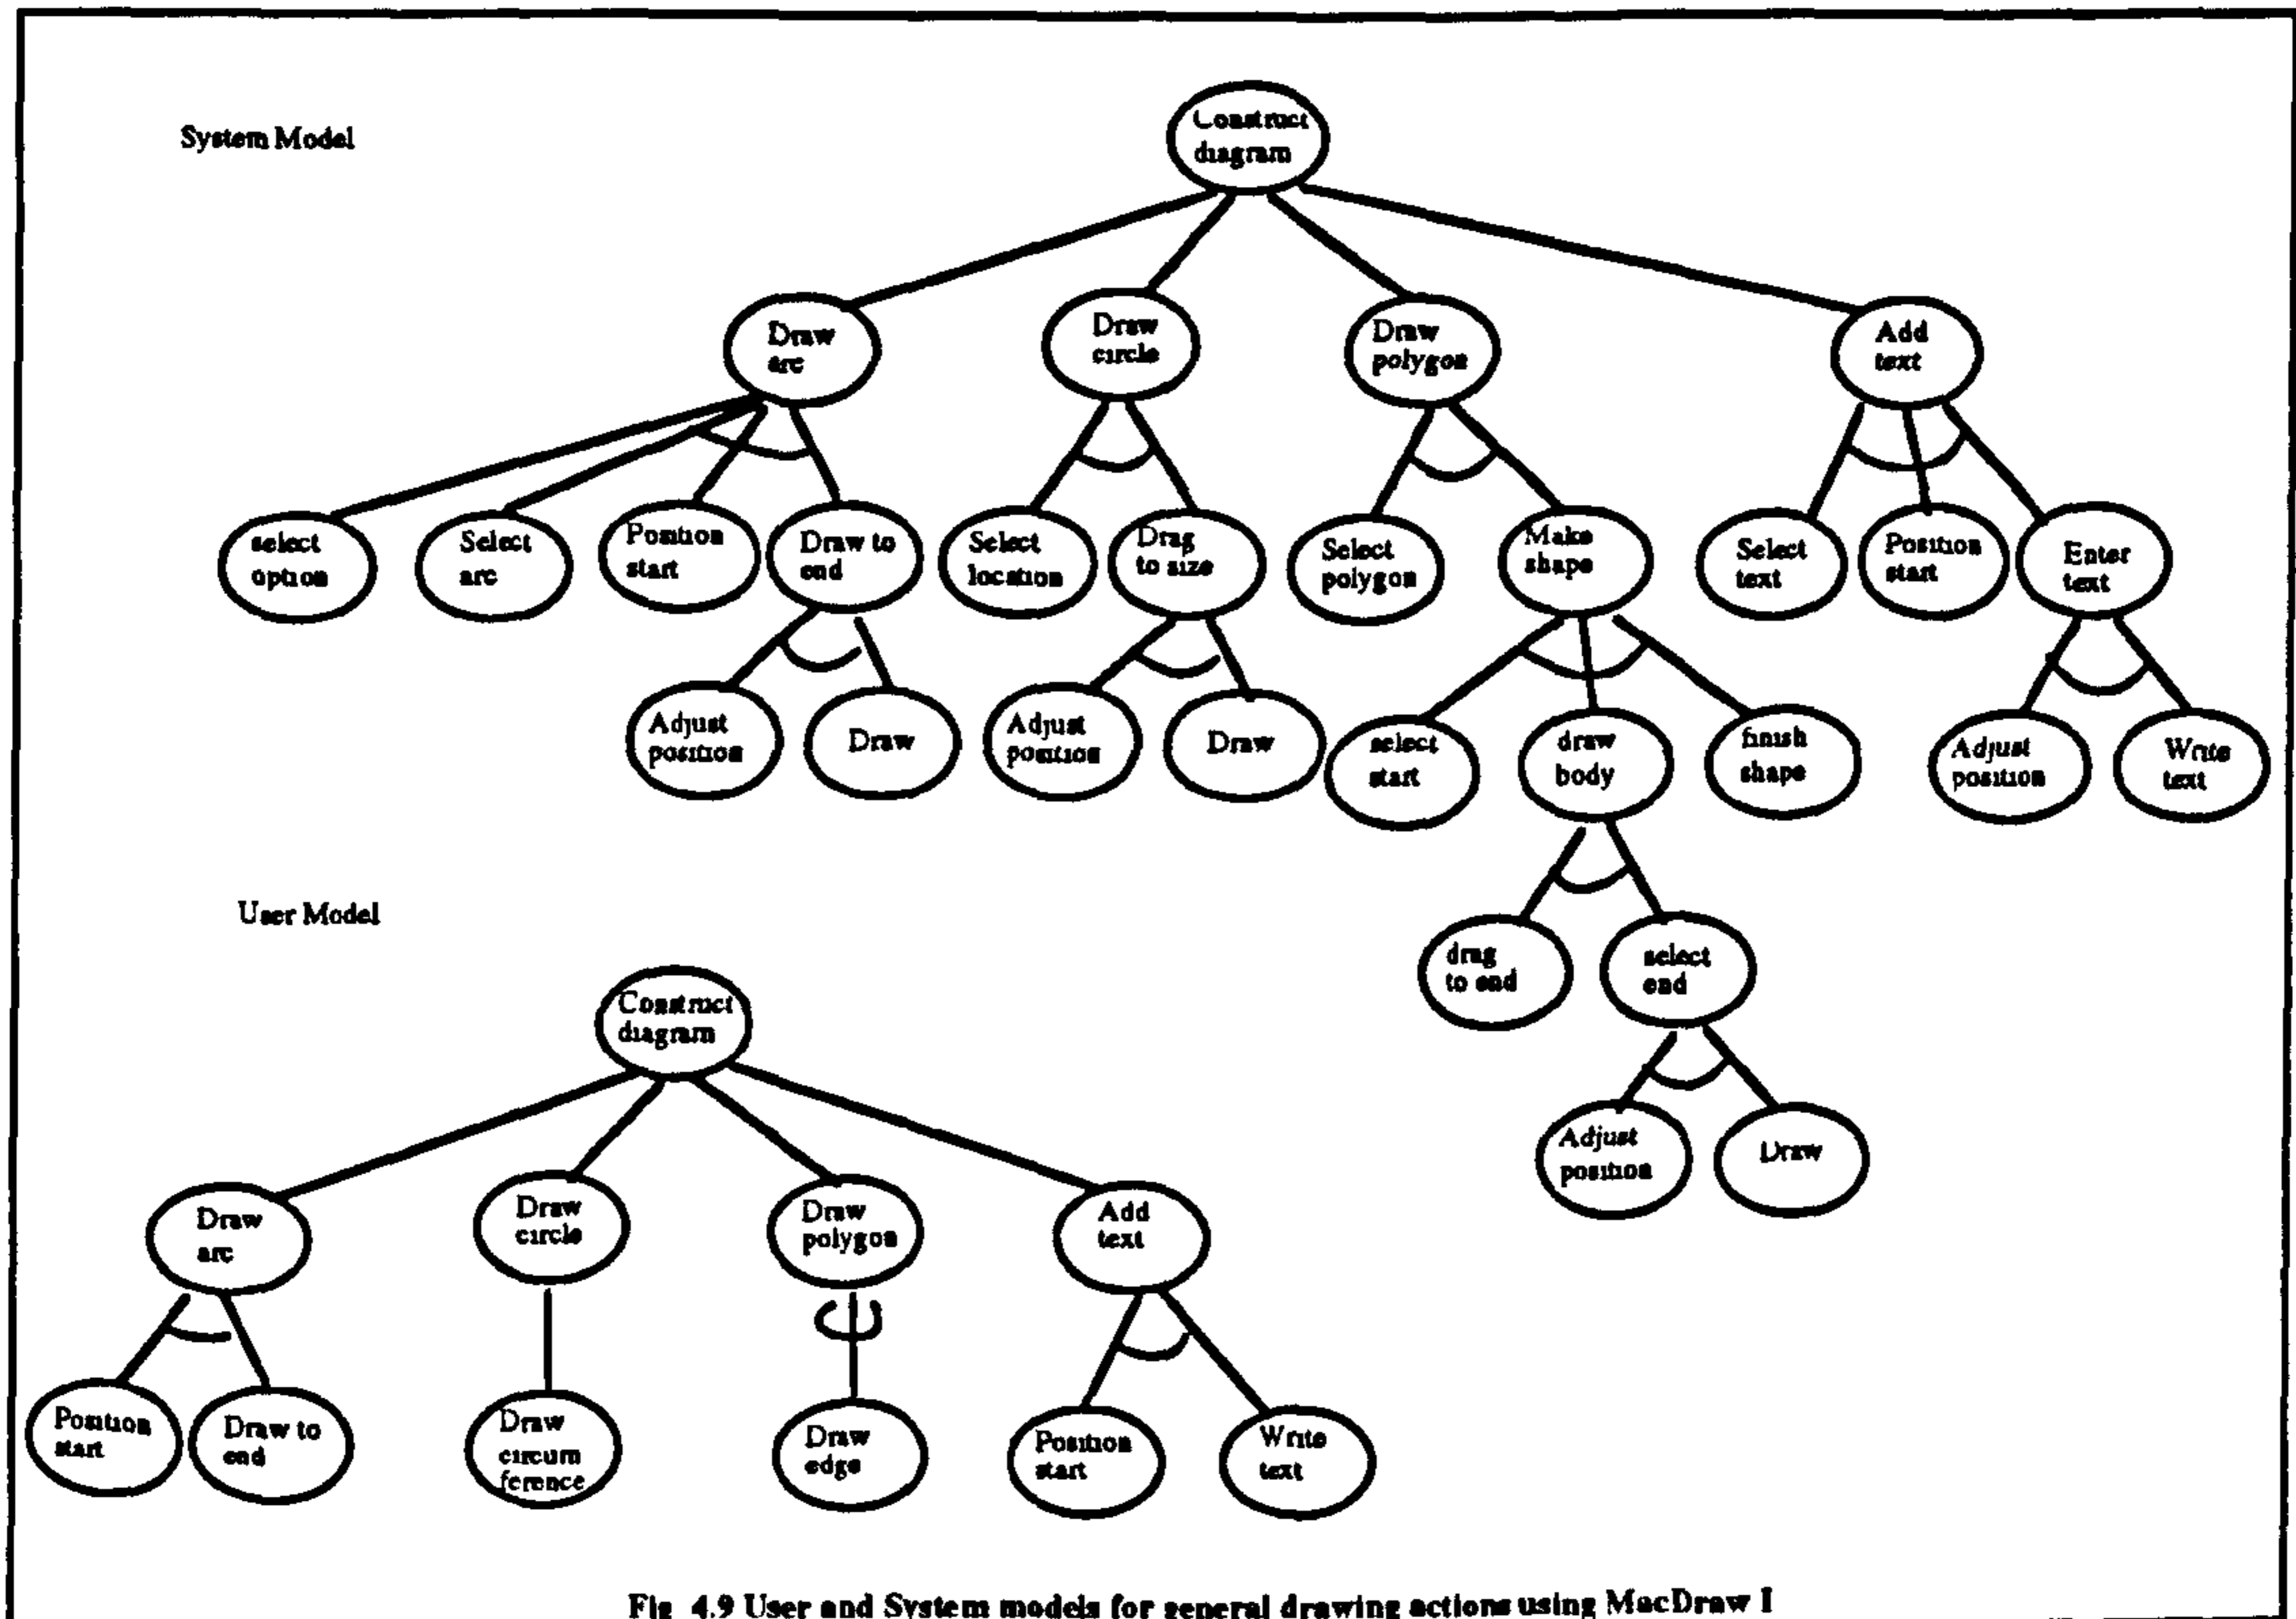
System Model

Construct diagram

Draw arc

Draw circle

Draw polygon

Add text

select option

Select arc

Position start

Draw to end

Select location

Drag to size

Select polygon

Make shape

Select text

Position start

Enter text

Adjust position

Draw

Adjust position

Draw

select start

draw body

finish shape

Adjust position

Write text

drag to end

select end

Adjust position

Draw

User Model

Construct diagram

Draw arc

Draw circle

Draw polygon

Add text

Position start

Draw to end

Draw circumference

Draw edge

Position start

Write text

Fig 4.9 User and System models for general drawing actions using MacDraw I